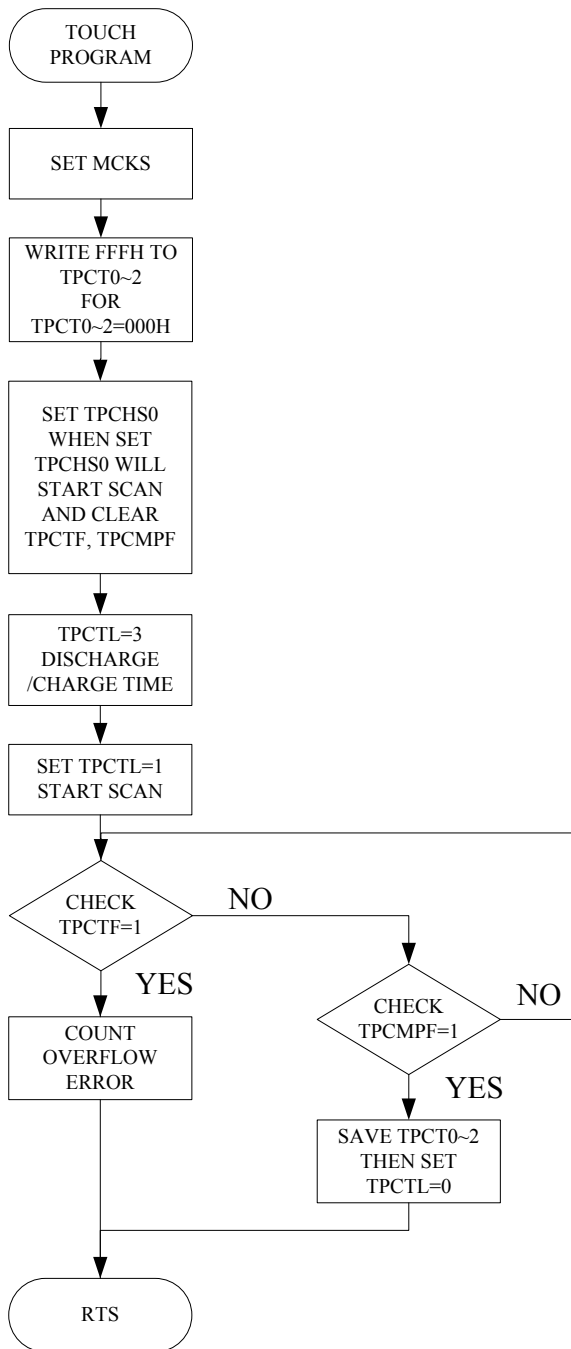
TOUCH PROGRAM

SET MCKS

WRITE FFFH TO TPCT0~2 FOR TPCT0~2=000H

SET TPCHS0 WHEN SET TPCHS0 WILL START SCAN AND CLEAR TPCTF, TPCMPF

TPCTL=3 DISCHARGE /CHARGE TIME

SET TPCTL=1 START SCAN

CHECK TPCTF=1

NO

YES

COUNT OVERFLOW ERROR

CHECK TPCMPF=1

NO

YES

SAVE TPCT0~2 THEN SET TPCTL=0

RTS